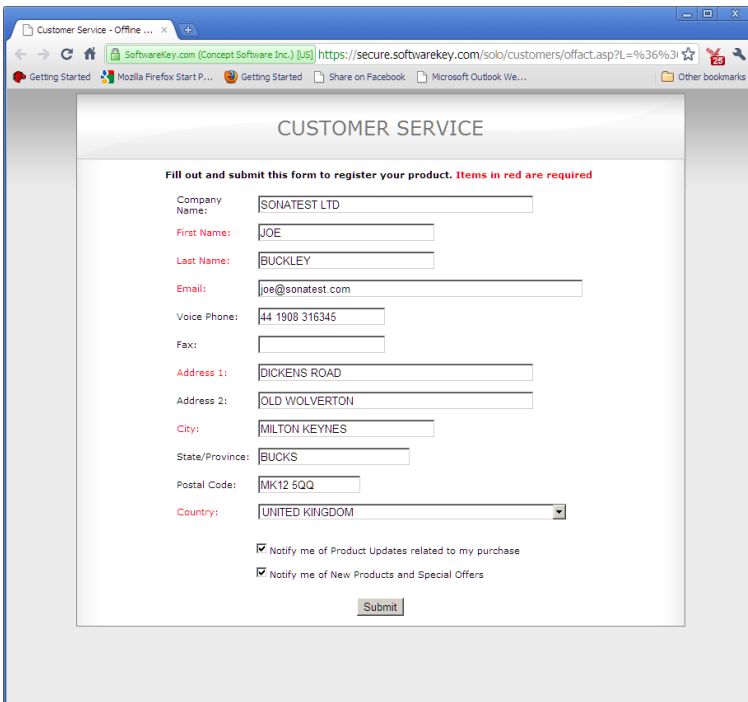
Customer Service - Offline ... ×

SoftwareKey.com (Concept Software Inc.) [US] https://secure.softwarekey.com/solo/customers/offact.asp?L=%36%3

25

Getting Started  Mozilla Firefox Start P...  Getting Started  Share on Facebook  Microsoft Outlook We...  Other bookmarks

CUSTOMER SERVICE

Fill out and submit this form to register your product. Items in red are required

| | |
|---|---|
| Company Name: | SONATEST LTD |
| First Name: | JOE |
| Last Name: | BUCKLEY |
| Email: | joe@sonatest.com |
| Voice Phone: | 44 1908 316345 |
| Fax: | |
| Address 1: | DICKENS ROAD |
| Address 2: | OLD WOLVERTON |
| City: | MILTON KEYNES |
| State/Province: | BUCKS |
| Postal Code: | MK12 5QQ |
| Country: | UNITED KINGDOM |

Notify me of Product Updates related to my purchase

Notify me of New Products and Special Offers

Submit